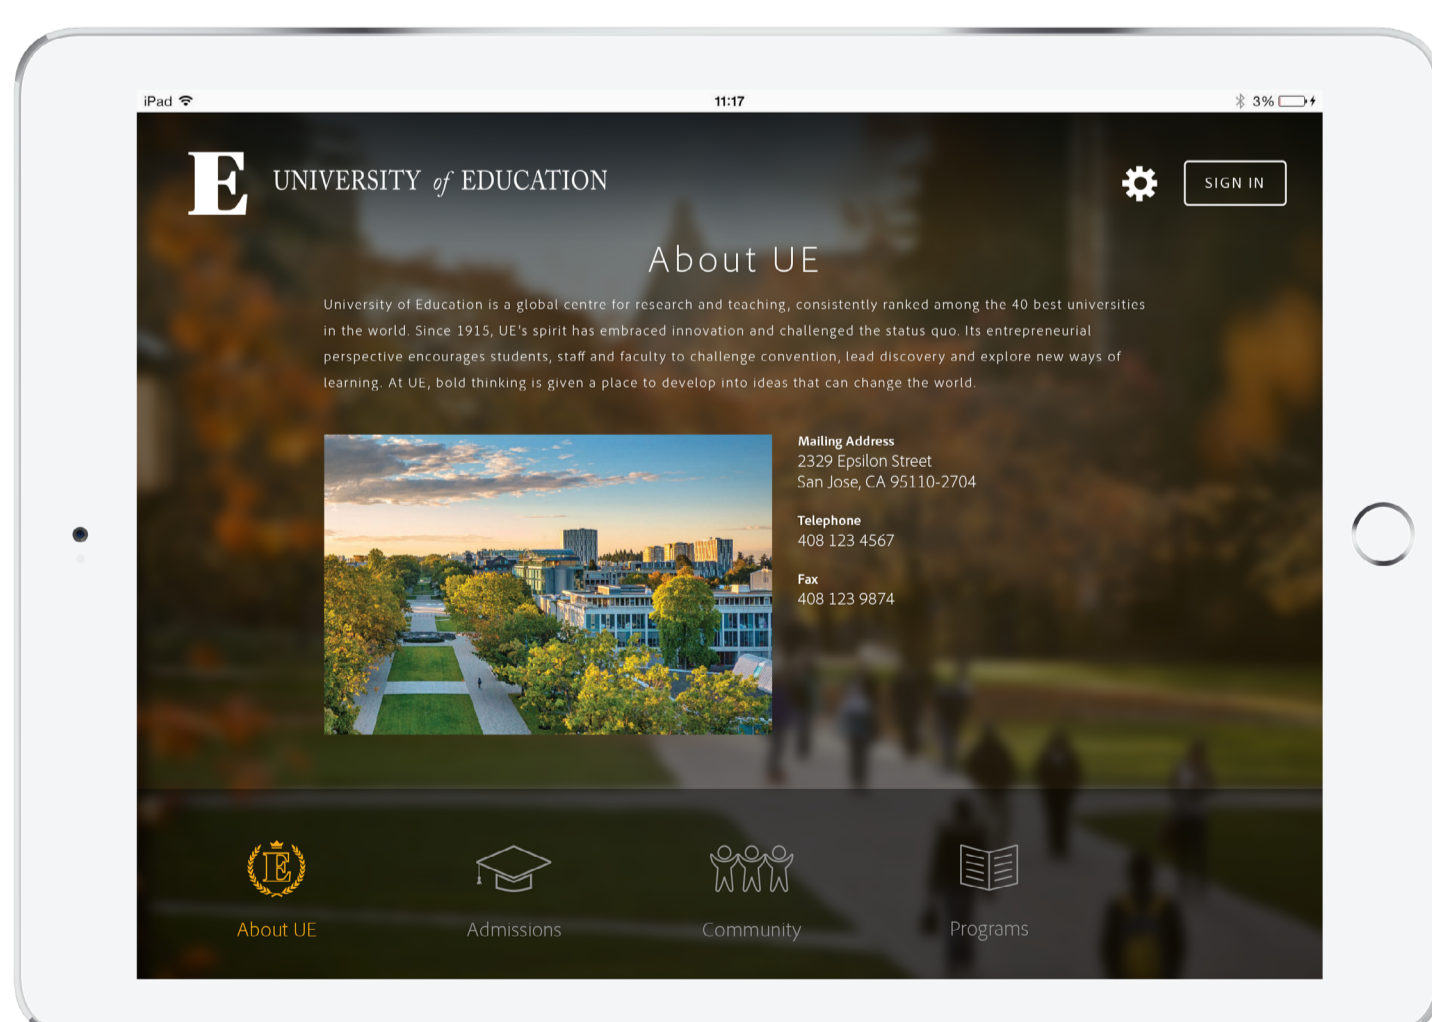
iPad 11:17 3%

E UNIVERSITY of EDUCATION

SIGN IN

About UE

University of Education is a global centre for research and teaching, consistently ranked among the 40 best universities in the world. Since 1915, UE's spirit has embraced innovation and challenged the status quo. Its entrepreneurial perspective encourages students, staff and faculty to challenge convention, lead discovery and explore new ways of learning. At UE, bold thinking is given a place to develop into ideas that can change the world.

Mailing Address
2329 Epsilon Street
San Jose, CA 95110-2704

Telephone
408 123 4567

Fax
408 123 9874

UE

About UE

Admissions

Community

Programs